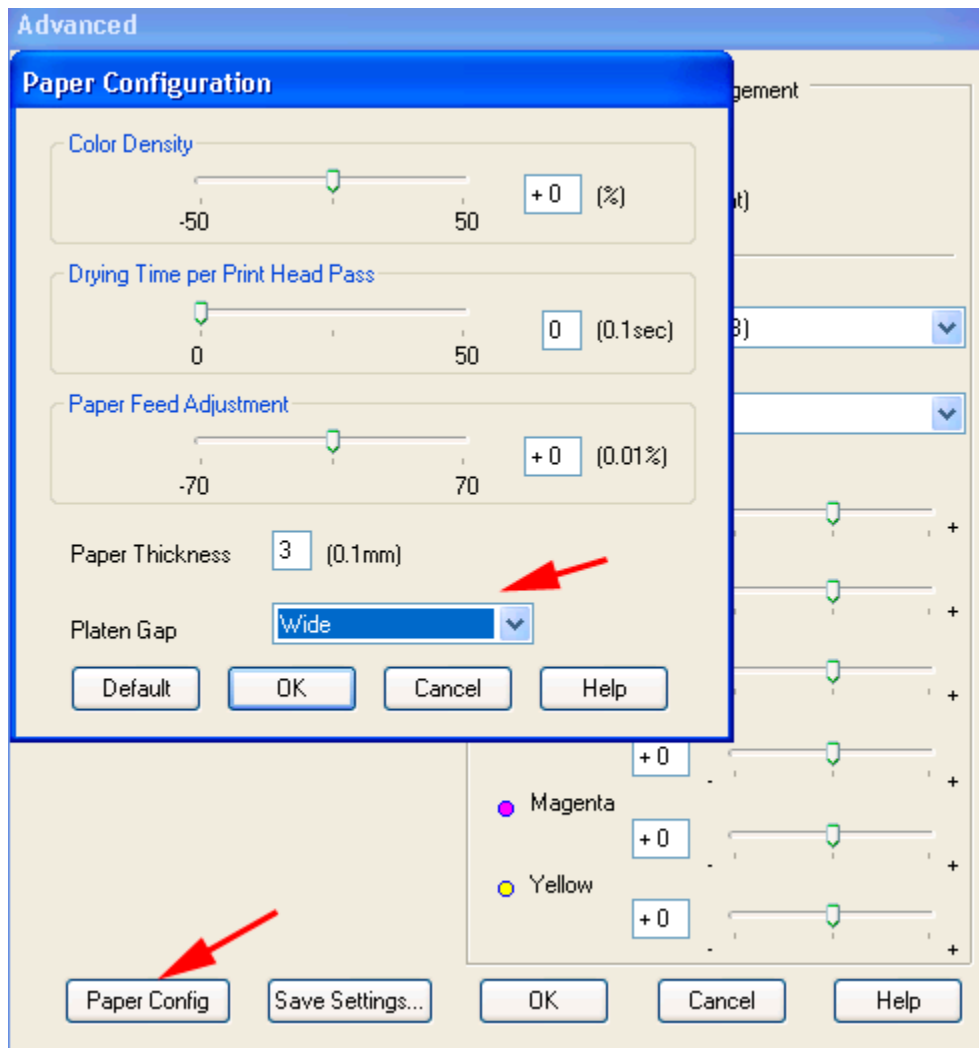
Advanced

Paper Configuration

Color Density
-50 50
+0 (%)

Drying Time per Print Head Pass
0 50
0 (0.1sec)

Paper Feed Adjustment
-70 70
+0 (0.01%)

Paper Thickness 3 (0.1mm)

Platen Gap Wide

Default OK Cancel Help

gement
at)
3)

+
+
+
+0 - +
Magenta
+0 - +
Yellow
+0 - +

Paper Config Save Settings... OK Cancel Help